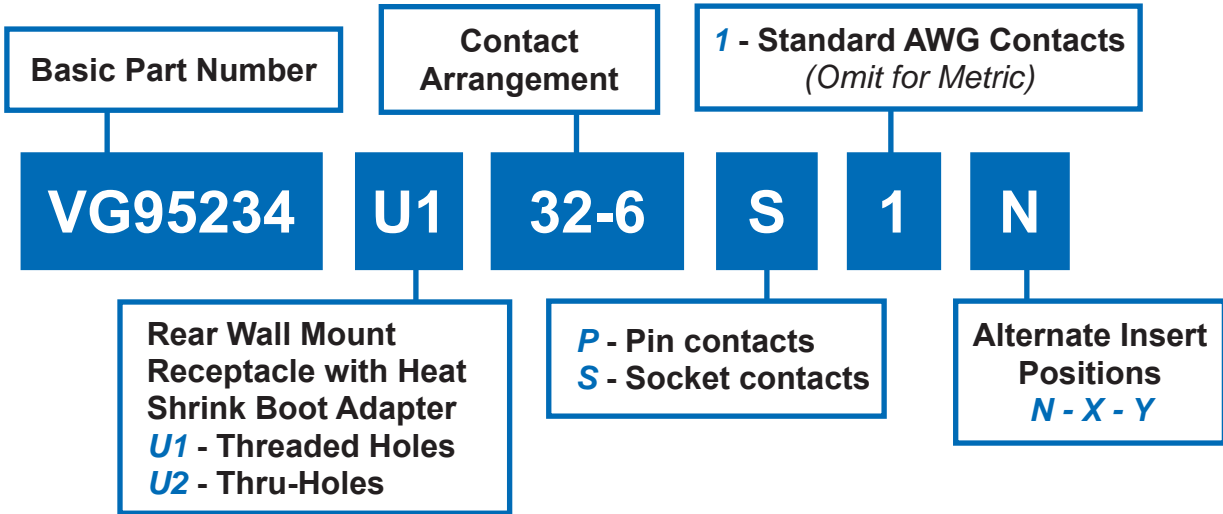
Basic Part Number

Contact Arrangement

1 - Standard AWG Contacts
(Omit for Metric)

VG95234 U1 32-6 S 1 N

Rear Wall Mount Receptacle with Heat Shrink Boot Adapter
U1 - Threaded Holes
U2 - Thru-Holes

P - Pin contacts
S - Socket contacts

Alternate Insert Positions
N - X - Y